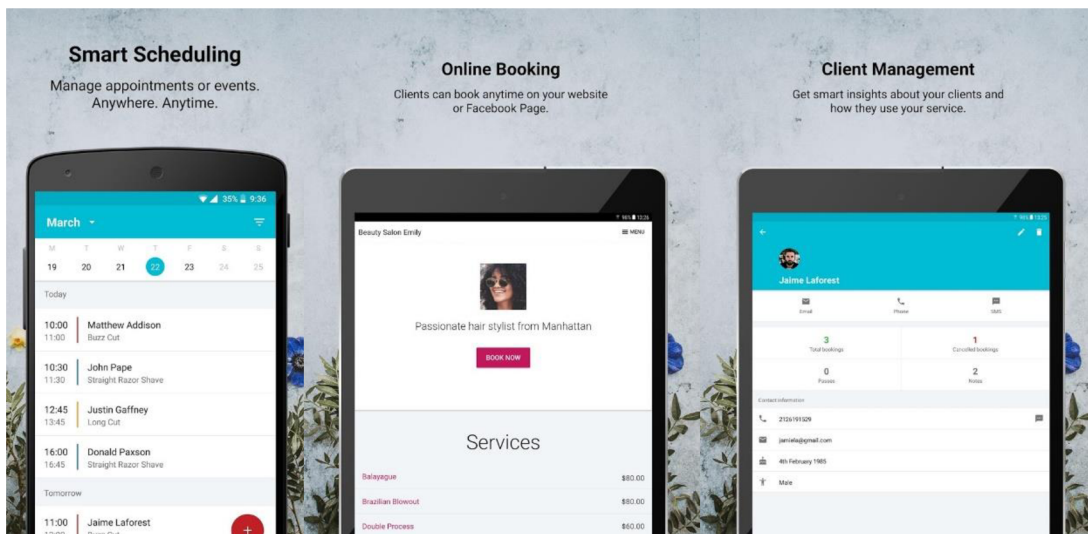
Smart Scheduling

Manage appointments or events. Anywhere. Anytime.

35% 9:36

March

M T W T F S S

19 20 21 22 23 24 25

Today

10:00
11:00
Matthew Addison
Buzz Cut

10:30
11:30
John Pape
Straight Razor Shave

12:45
13:45
Justin Gaffney
Long Cut

16:00
16:45
Donald Paxson
Straight Razor Shave

Tomorrow

11:00
Jaime Laforest
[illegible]

+

Online Booking

Clients can book anytime on your website or Facebook Page.

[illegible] 12:26

Beauty Salon Emily

MENU

Passionate hair stylist from Manhattan

BOOK NOW

Services

| Balayague | $80.00 |
|---|---|
| Brazilian Blowout | $80.00 |
| Double Process | $60.00 |

Client Management

Get smart insights about your clients and how they use your service.

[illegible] 12:23

Jaime Laforest

Email

Phone

SMS

3
Total bookings

1
Cancelled bookings

0
Passes

2
Notes

Contact information

2126191929

jamiela@gmail.com

4th February 1985

Male